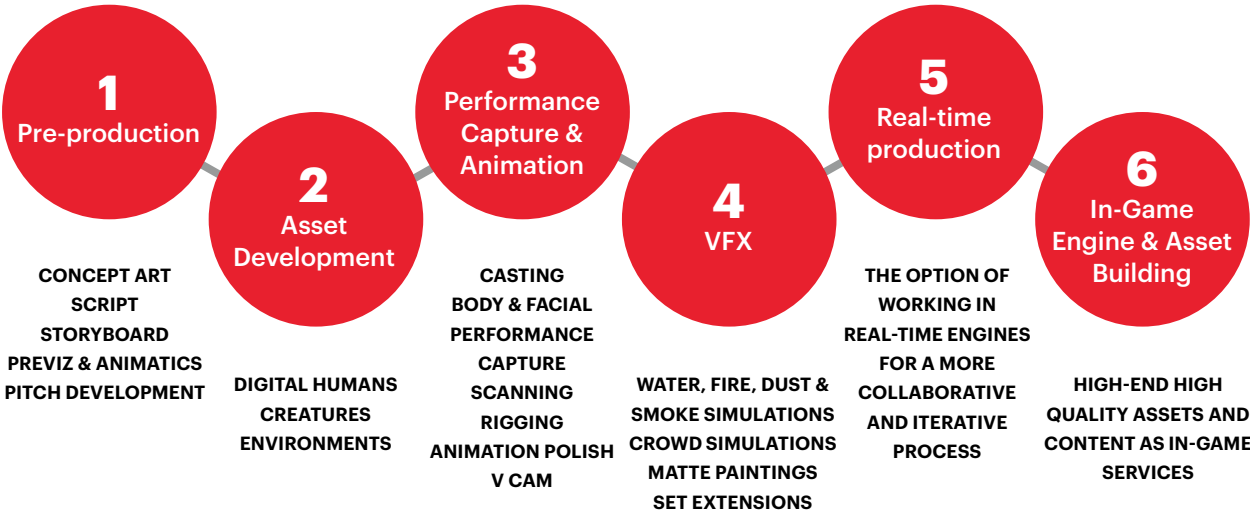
1
Pre-production

CONCEPT ART
SCRIPT
STORYBOARD
PREVIZ & ANIMATICS
PITCH DEVELOPMENT

2
Asset Development

DIGITAL HUMANS
CREATURES
ENVIRONMENTS

3
Performance Capture & Animation

CASTING
BODY & FACIAL PERFORMANCE CAPTURE
SCANNING
RIGGING
ANIMATION POLISH
V CAM

4
VFX

WATER, FIRE, DUST & SMOKE SIMULATIONS
CROWD SIMULATIONS
MATTE PAINTINGS
SET EXTENSIONS

5
Real-time production

THE OPTION OF WORKING IN REAL-TIME ENGINES FOR A MORE COLLABORATIVE AND ITERATIVE PROCESS

6
In-Game Engine & Asset Building

HIGH-END HIGH QUALITY ASSETS AND CONTENT AS IN-GAME SERVICES